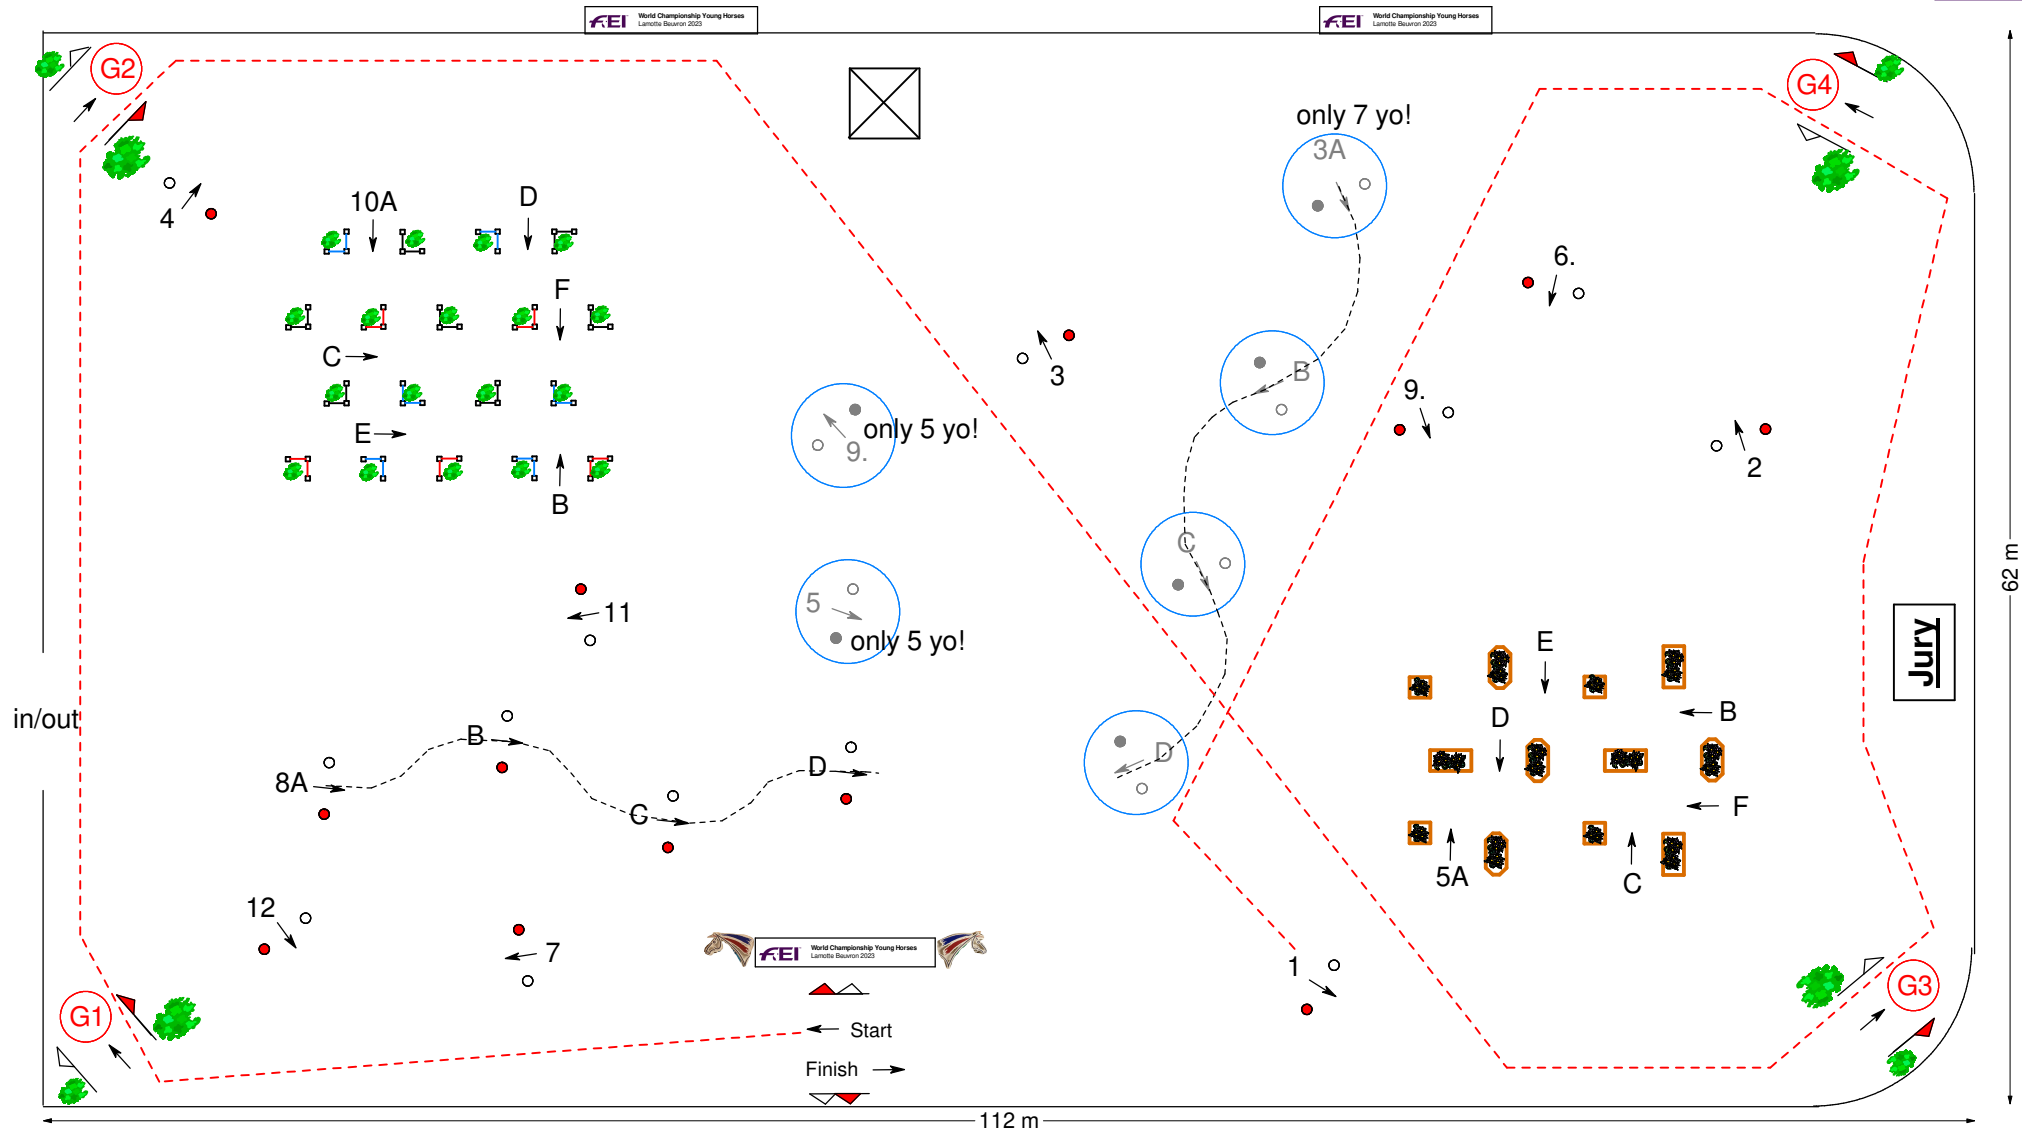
FEI World Championship Young Horses Lamotte Beuvron 2023
FEI World Championship Young Horses Lamotte Beuvron 2023

G2
G4
only 7 yo!
3A
4
10A
D
F
C
E
B
6.
3
B
9.
only 5 yo!
9.
2
C
11
5
only 5 yo!
E
Jury
B
D
in/out
B
8A
D
C
D
F
5A
C
12
7
FEI World Championship Young Horses Lamotte Beuvron 2023
1
G1
G3
Start
Finish
112 m
62 m